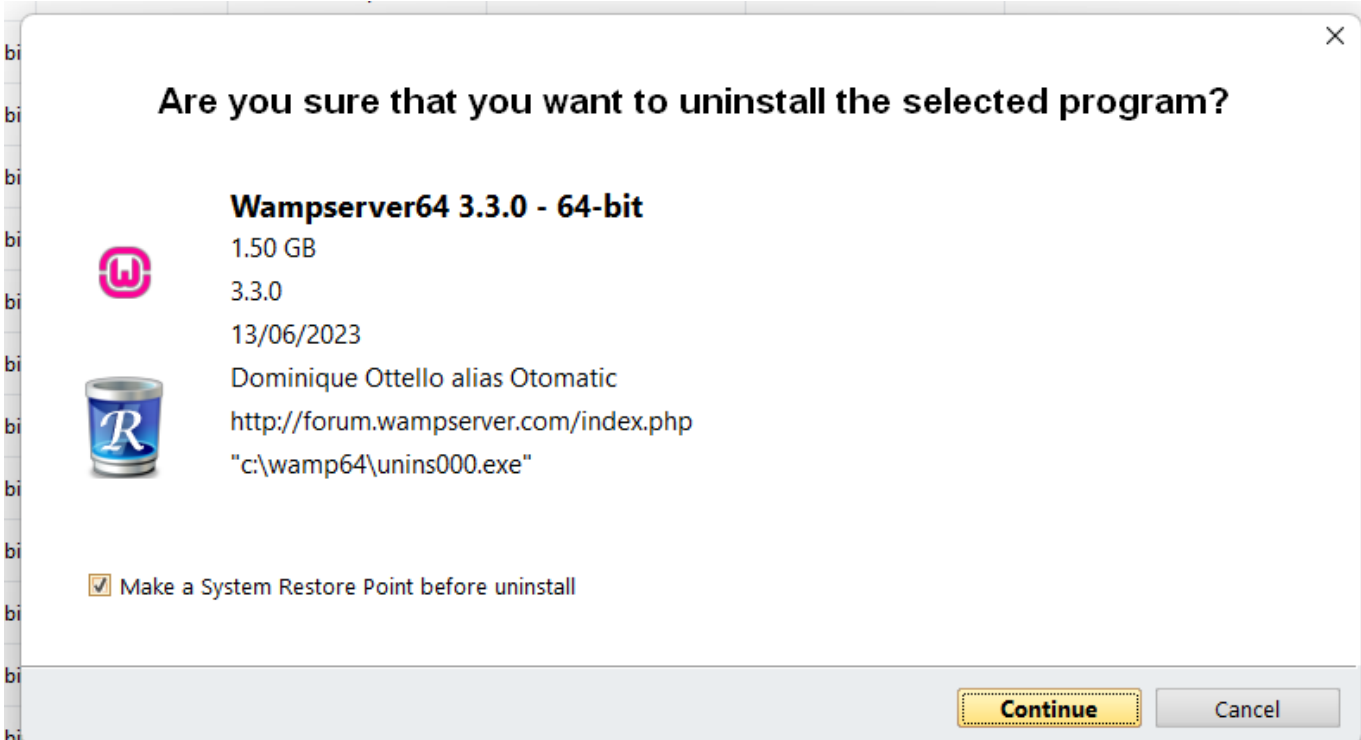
Are you sure that you want to uninstall the selected program?

Wampserver64 3.3.0 - 64-bit
1.50 GB
3.3.0
13/06/2023
Dominique Ottello alias Otomatic
http://forum.wampserver.com/index.php
"c:\wamp64\unins000.exe"

Make a System Restore Point before uninstall

Continue
Cancel